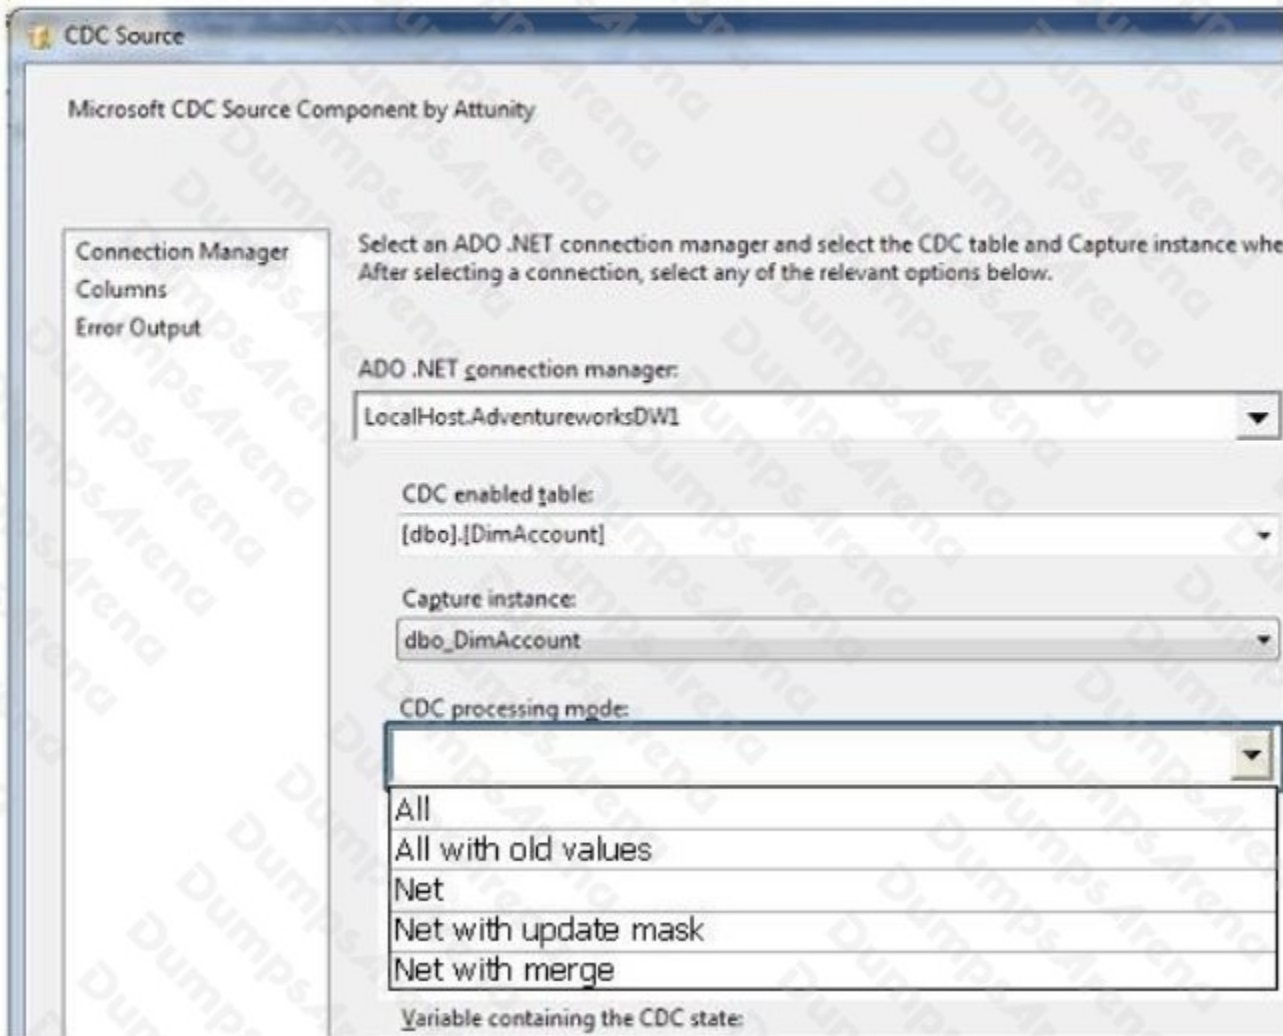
CDC Source

Microsoft CDC Source Component by Attunity

Connection Manager
Columns
Error Output

Select an ADO .NET connection manager and select the CDC table and Capture instance whe
After selecting a connection, select any of the relevant options below.

ADO .NET connection manager:

LocalHost.AdventureworksDW1

CDC enabled table:

[dbo].[DimAccount]

Capture instance:

dbo_DimAccount

CDC processing mode:

All
All with old values
Net
Net with update mask
Net with merge

Variable containing the CDC state:

DumpsArena